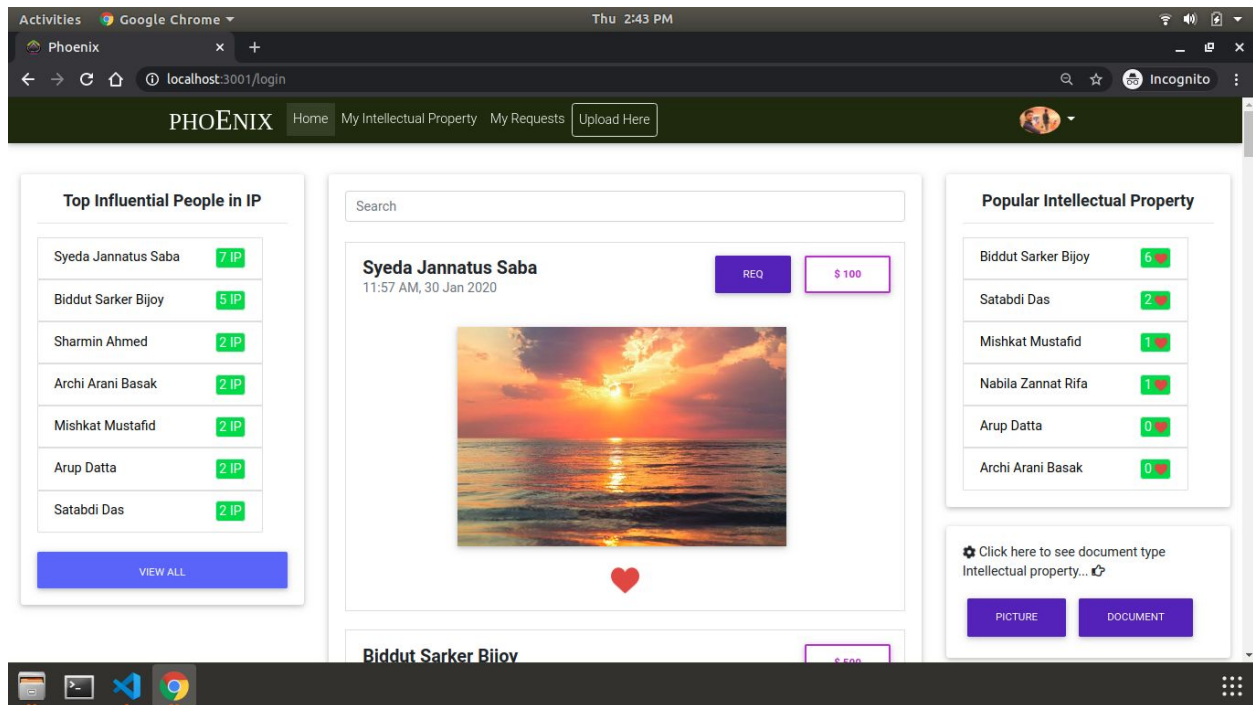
Activities Google Chrome ▾ Thu 2:43 PM

Phoenix × +

localhost:3001/login Incognito

PHOENIX Home My Intellectual Property My Requests Upload Here

Top Influential People in IP

| | |
|---|---|
| Syeda Jannatus Saba | 7 IP |
| Biddut Sarker Bijoy | 5 IP |
| Sharmin Ahmed | 2 IP |
| Archi Arani Basak | 2 IP |
| Mishkat Mustafid | 2 IP |
| Arup Datta | 2 IP |
| Satabdi Das | 2 IP |

VIEW ALL

Search

Syeda Jannatus Saba
11:57 AM, 30 Jan 2020

REQ $ 100

Biddut Sarker Bijoy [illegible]

Popular Intellectual Property

| | |
|---|---|
| Biddut Sarker Bijoy | 6 |
| Satabdi Das | 2 |
| Mishkat Mustafid | 1 |
| Nabila Zannat Rifa | 1 |
| Arup Datta | 0 |
| Archi Arani Basak | 0 |

Click here to see document type Intellectual property...

PICTURE DOCUMENT